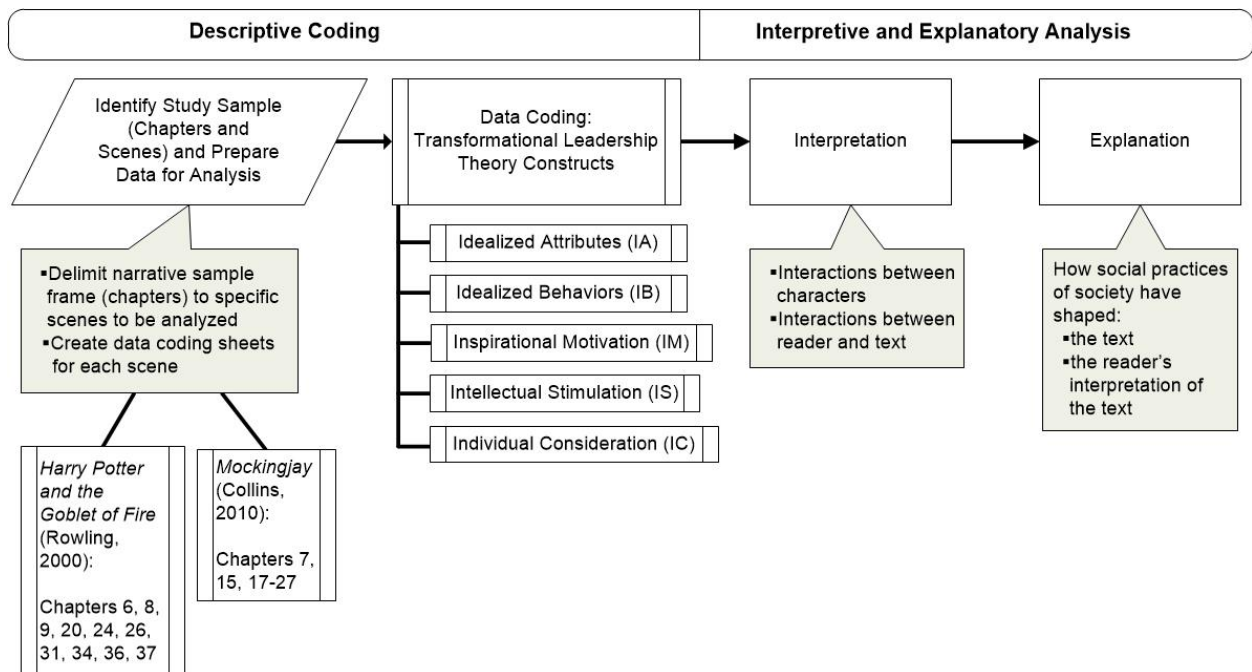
Descriptive Coding

Interpretive and Explanatory Analysis

Identify Study Sample (Chapters and Scenes) and Prepare Data for Analysis

▪Delimit narrative sample frame (chapters) to specific scenes to be analyzed
▪Create data coding sheets for each scene

Harry Potter and the Goblet of Fire (Rowling, 2000):

Chapters 6, 8, 9, 20, 24, 26, 31, 34, 36, 37

Mockingjay (Collins, 2010):

Chapters 7, 15, 17-27

Data Coding: Transformational Leadership Theory Constructs

Idealized Attributes (IA)

Idealized Behaviors (IB)

Inspirational Motivation (IM)

Intellectual Stimulation (IS)

Individual Consideration (IC)

Interpretation

▪Interactions between characters
▪Interactions between reader and text

Explanation

How social practices of society have shaped:
▪the text
▪the reader's interpretation of the text